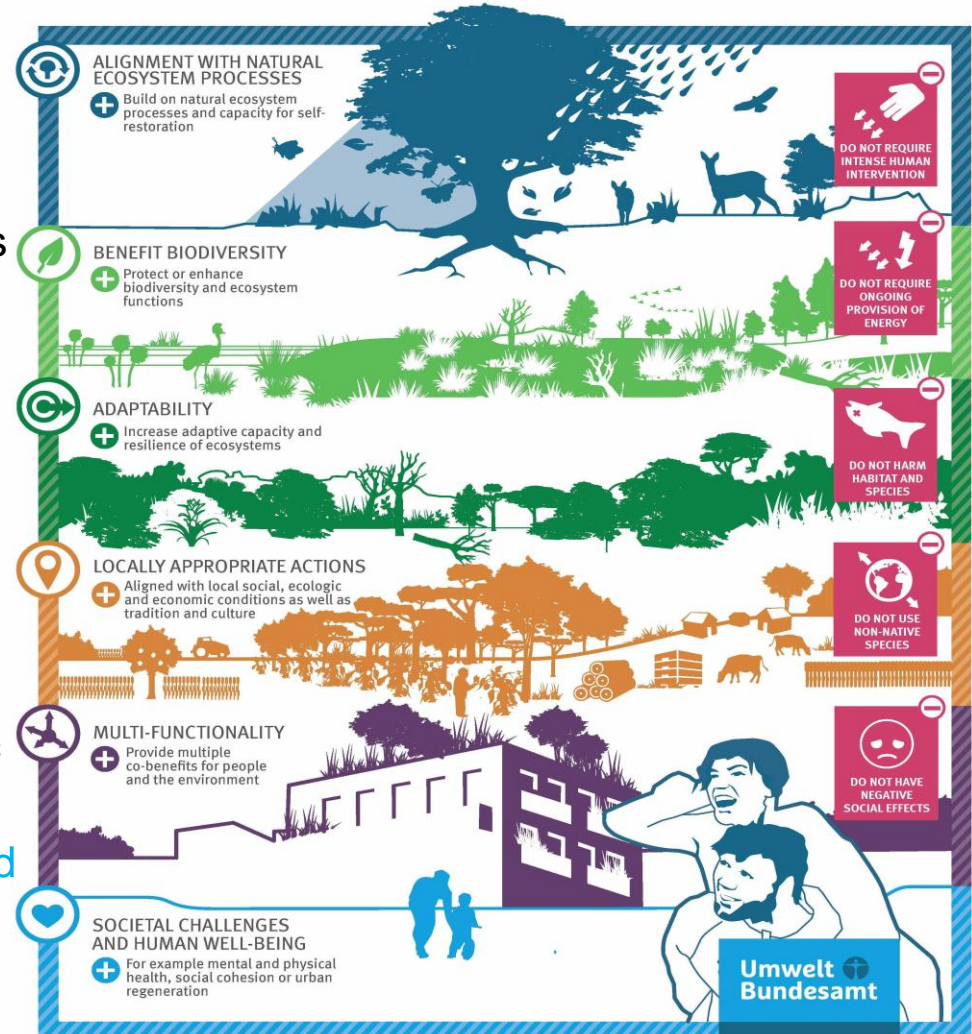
ALIGNMENT WITH NATURAL ECOSYSTEM PROCESSES

Build on natural ecosystem processes and capacity for self-restoration

DO NOT REQUIRE INTENSE HUMAN INTERVENTION

BENEFIT BIODIVERSITY

Protect or enhance biodiversity and ecosystem functions

DO NOT REQUIRE ONGOING PROVISION OF ENERGY

ADAPTABILITY

Increase adaptive capacity and resilience of ecosystems

DO NOT HARM HABITAT AND SPECIES

LOCALLY APPROPRIATE ACTIONS

Aligned with local social, ecologic and economic conditions as well as tradition and culture

DO NOT USE NON-NATIVE SPECIES

MULTI-FUNCTIONALITY

Provide multiple co-benefits for people and the environment

DO NOT HAVE NEGATIVE SOCIAL EFFECTS

SOCIETAL CHALLENGES AND HUMAN WELL-BEING

For example mental and physical health, social cohesion or urban regeneration

Umwelt Bundesamt